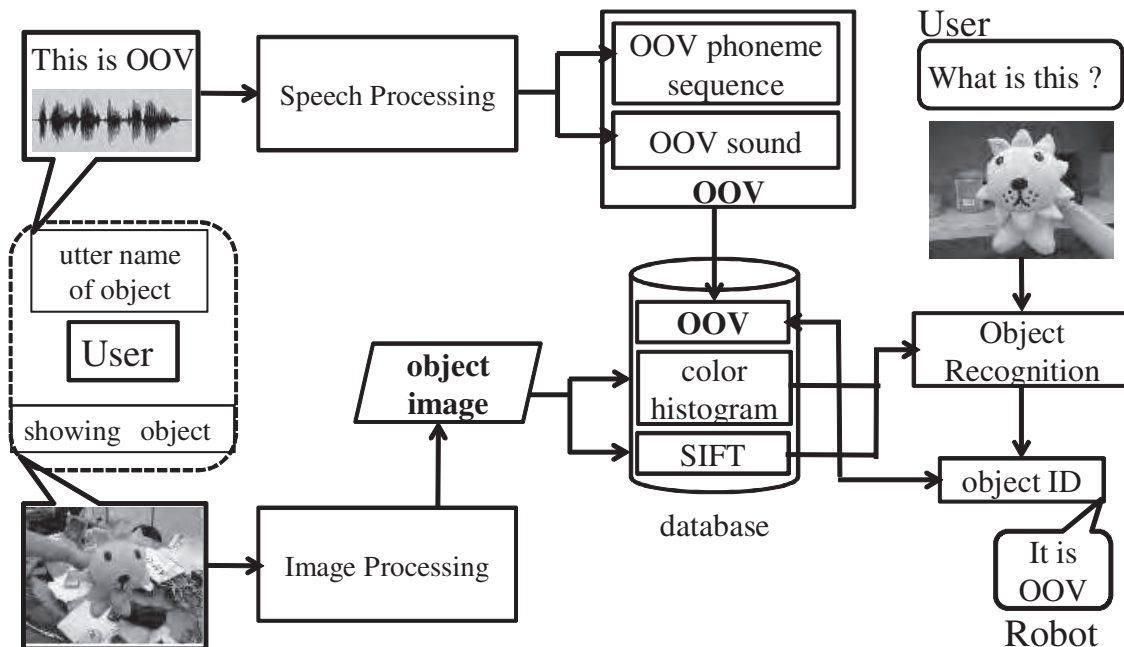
This is OOV

Speech Processing

OOV phoneme sequence

OOV sound

OOV

User

What is this ?

utter name of object

User

showing object

object image

OOV

color histogram

SIFT

database

Object Recognition

object ID

Image Processing

It is OOV

Robot